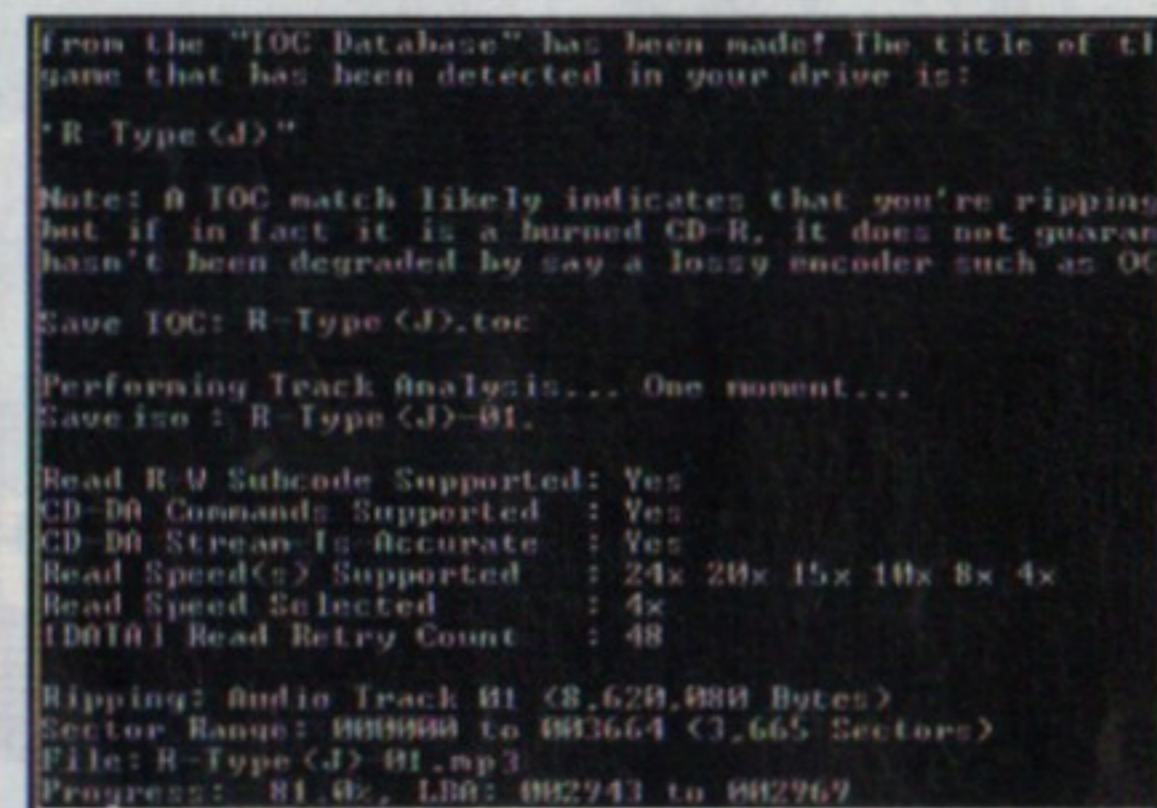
from the "TOC Database" has been made! The title of th
game that has been detected in your drive is:

"R-Type (J)"

Note: A TOC match likely indicates that you're ripping
but if in fact it is a burned CD-R, it does not guaran
hasn't been degraded by say a lossy encoder such as OG

Save TOC: R-Type (J).toc

Performing Track Analysis... One moment...
Save iso : R-Type (J)-01.

Read R-W Subcode Supported: Yes
CD-DA Commands Supported : Yes
CD-DA Stream-Is Accurate : Yes
Read Speed(s) Supported : 24x 20x 15x 10x 8x 4x
Read Speed Selected : 4x
[DATA] Read Retry Count : 48

Ripping: Audio Track 01 (8,620,080 Bytes)
Sector Range: 000000 to 003664 (3,665 Sectors)
File: R-Type (J)-01.mp3
Progress: 81.0%, LBA: 002943 to 002969